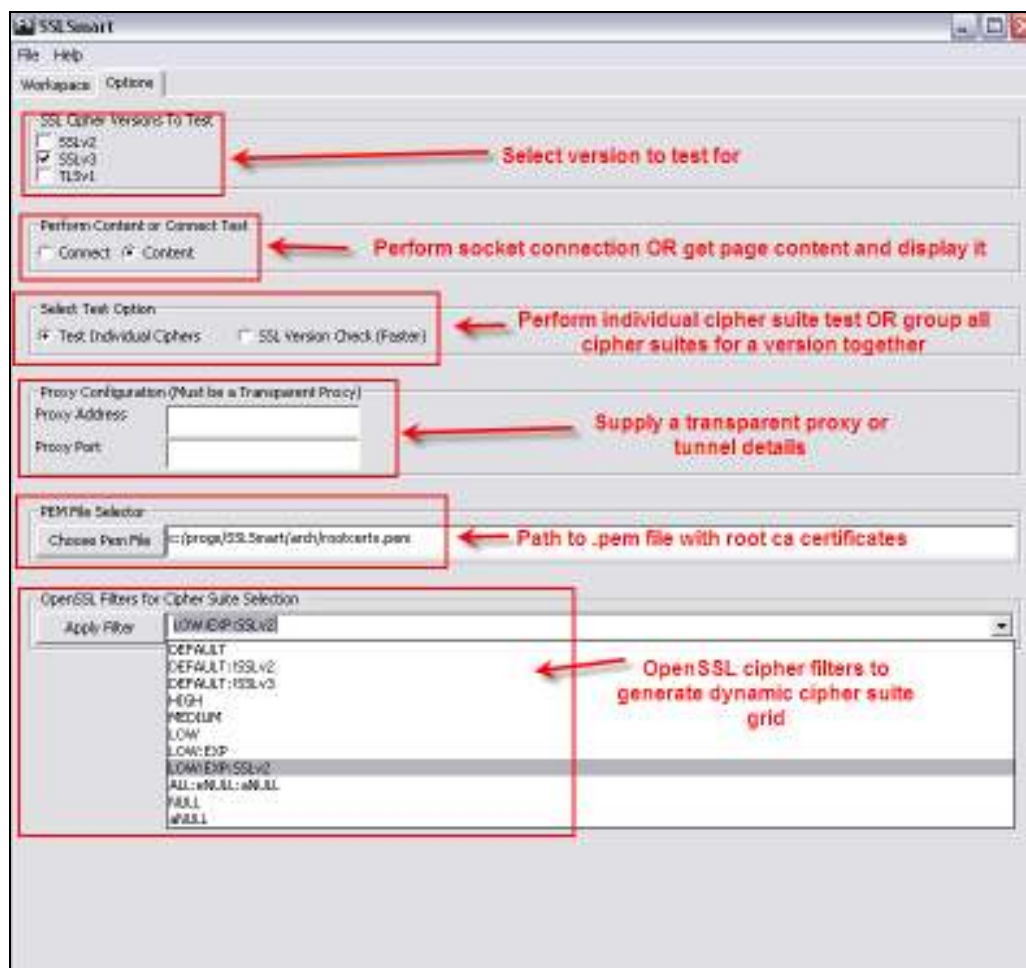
SSLSmart

File Help

Workspace Options

SSL Cipher Versions To Test
SSLv2
SSLv3
TLSv1

Select version to test for

Perform Content or Connect Test
Connect Content

Perform socket connection OR get page content and display it

Select Test Option
Test Individual Ciphers SSL Version Check (Faster)

Perform individual cipher suite test OR group all cipher suites for a version together

Proxy Configuration (Must be a Transparent Proxy)
Proxy Address
Proxy Port

Supply a transparent proxy or tunnel details

PEM File Selector
Choose Pem File c:/progs/SSLSmart/arch/rootcerts.pem

Path to .pem file with root ca certificates

OpenSSL Filters for Cipher Suite Selection
Apply Filter LOW:EXP:SSLv2

DEFAULT
DEFAULT:!SSLv2
DEFAULT:!SSLv3
HIGH
MEDIUM
LOW
LOW:EXP
LOW:EXP:SSLv2
ALL:eNULL:aNULL
NULL
aNULL

OpenSSL cipher filters to generate dynamic cipher suite grid